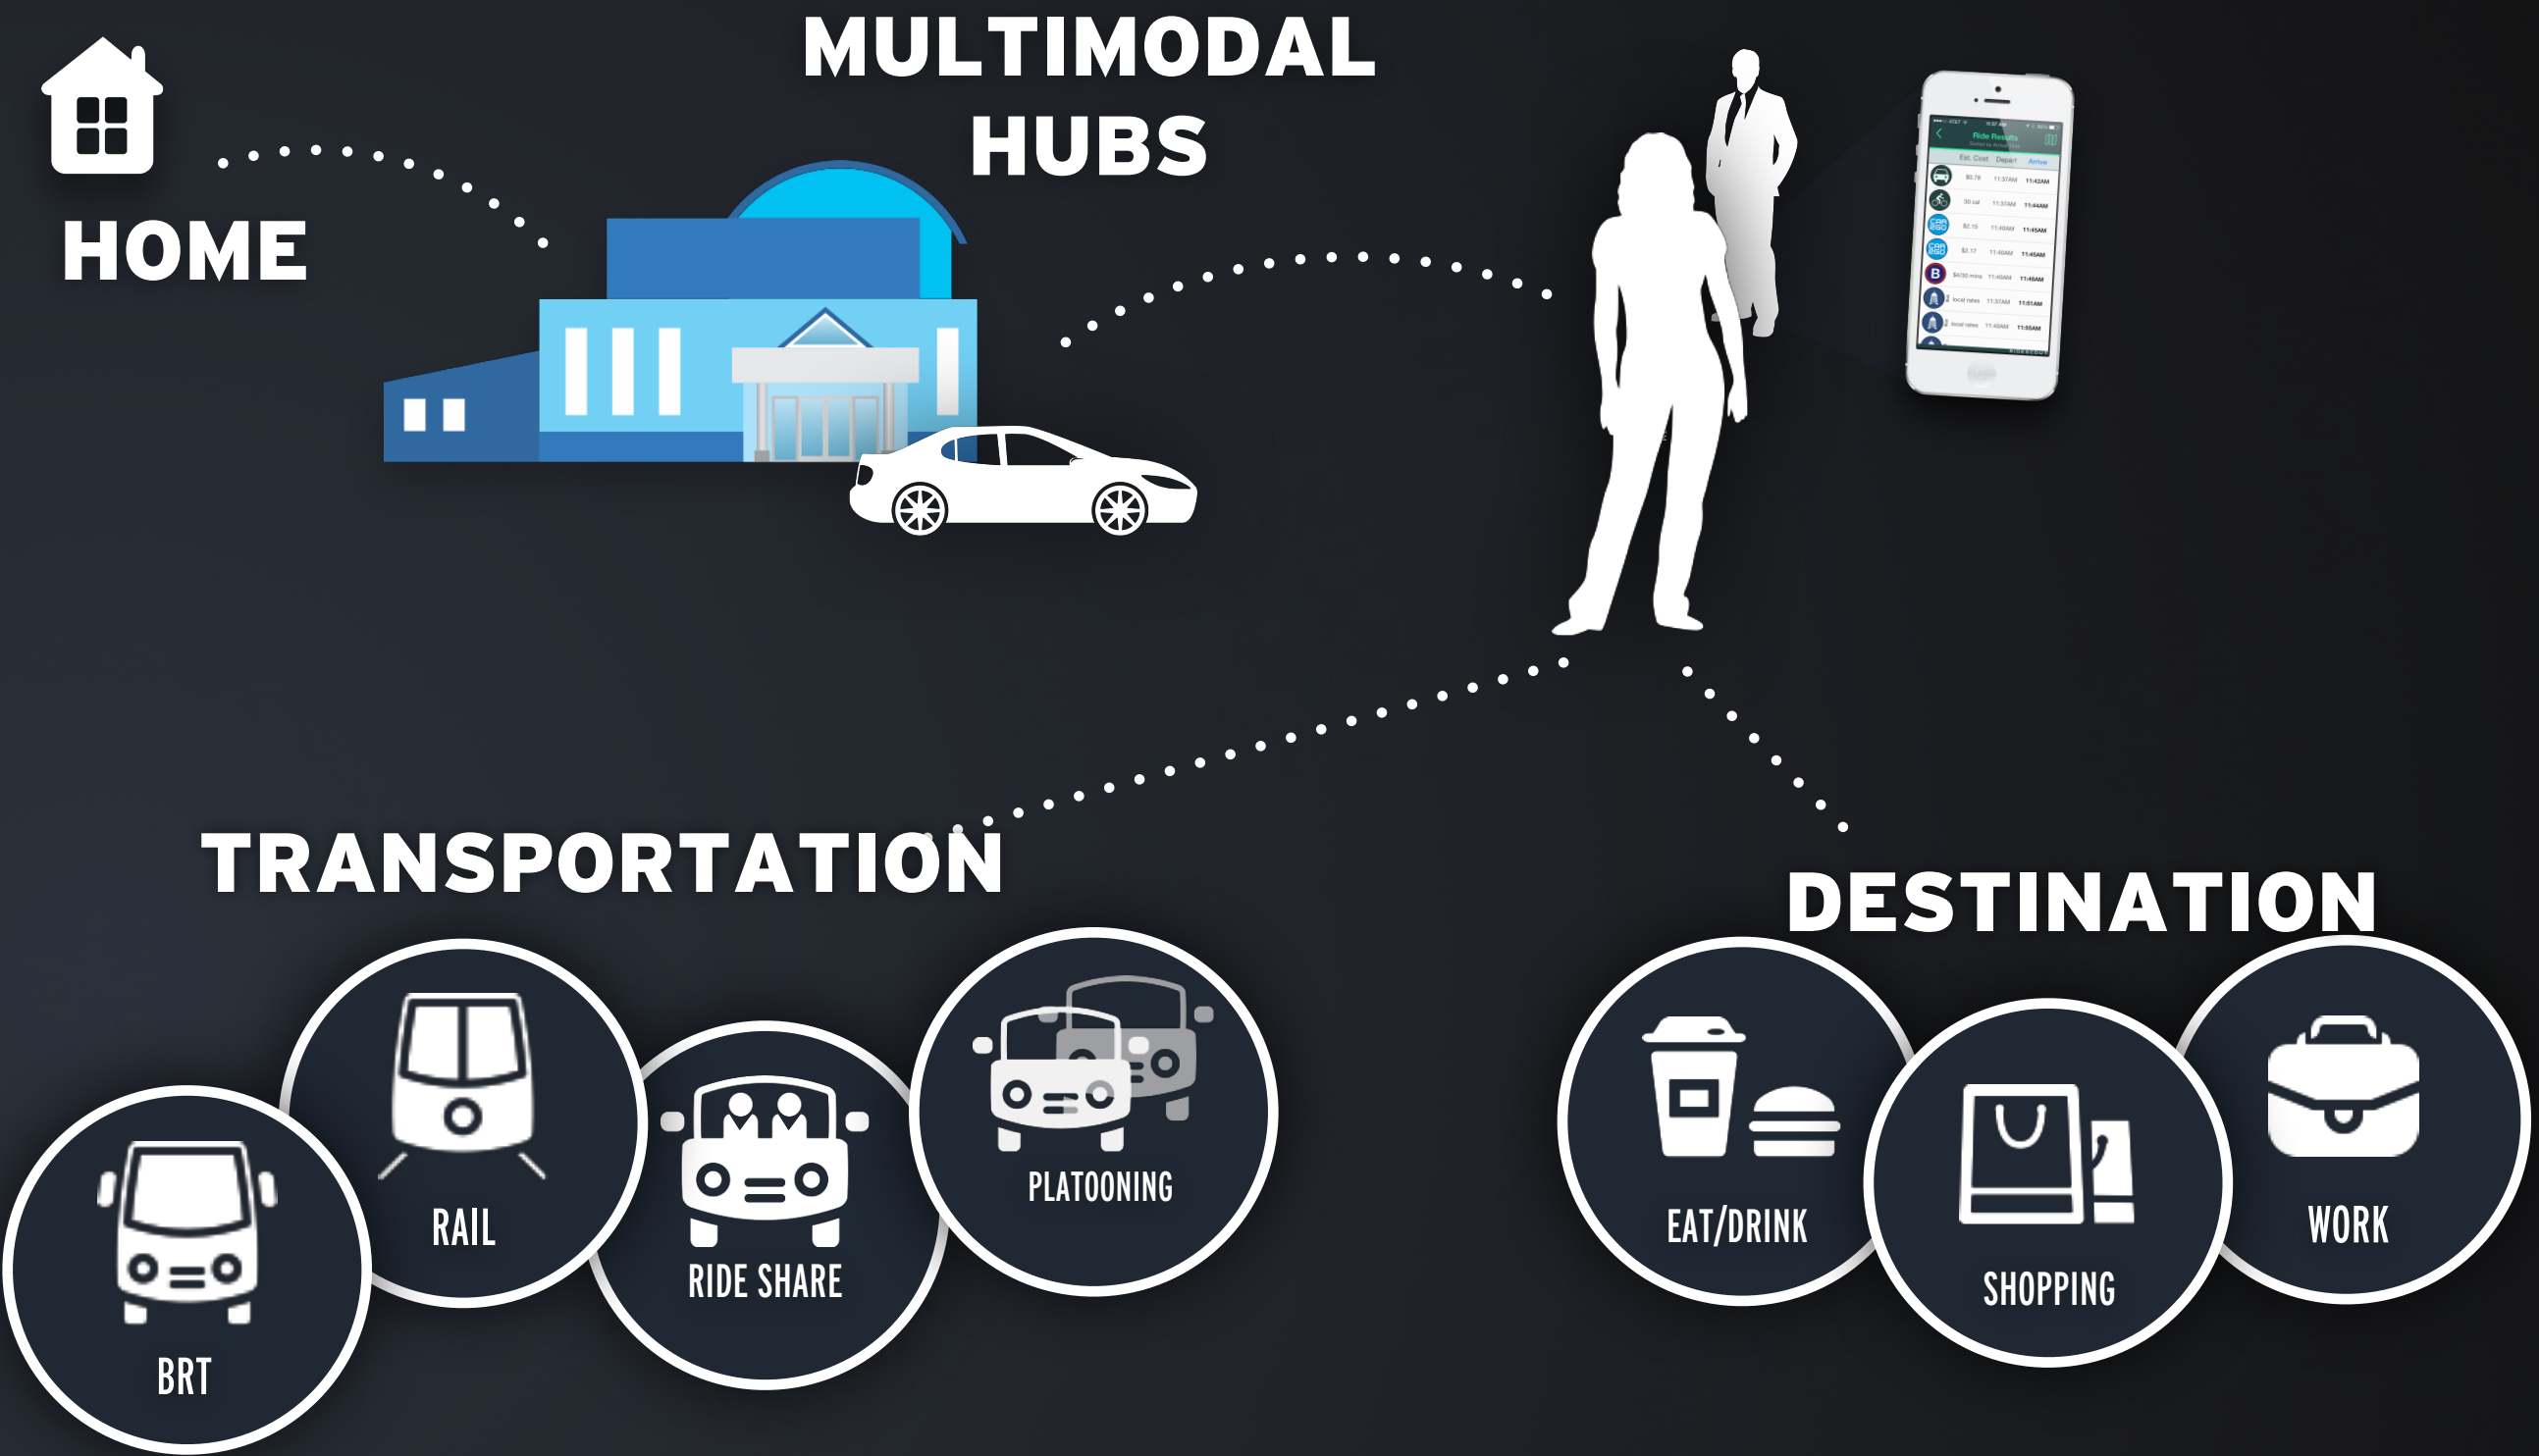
MULTIMODAL HUBS

HOME

Ride Results

Est. Cost Depart Arrive

$0.78 11:37AM 11:42AM

50 cal 11:37AM 11:44AM

$2.15 11:40AM 11:45AM

$2.17 11:40AM 11:45AM

$4/30 mins 11:40AM 11:48AM

local rates 11:37AM 11:51AM

local rates 11:40AM 11:55AM

TRANSPORTATION

DESTINATION

BRT

RAIL

RIDE SHARE

PLATOONING

EAT/DRINK

SHOPPING

WORK